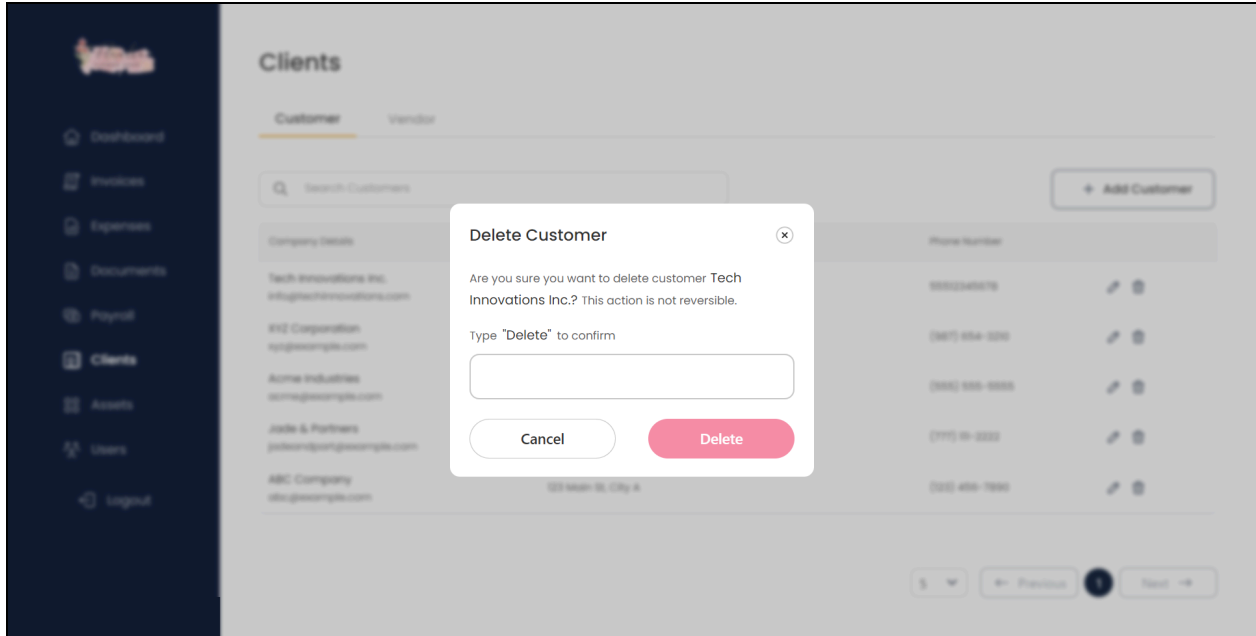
Dashboard
Invoices
Expenses
Documents
Payroll
Clients
Assets
Users
Logout

Clients

Customer Vendor

Search Customers

+ Add Customer

Company Details

Phone Number

Tech Innovations Inc.
info@techinnovations.com

55512345678

XYZ Corporation
xyz@example.com

(987) 654-3210

Acme Industries
acme@example.com

(555) 555-5555

Jade & Partners
jadeandpart@example.com

(777) 111-2222

ABC Company
abc@example.com

123 Main St, City A

(123) 456-7890

Delete Customer

Are you sure you want to delete customer Tech Innovations Inc.? This action is not reversible.

Type "Delete" to confirm

Cancel
Delete

5
← Previous
1
Next →